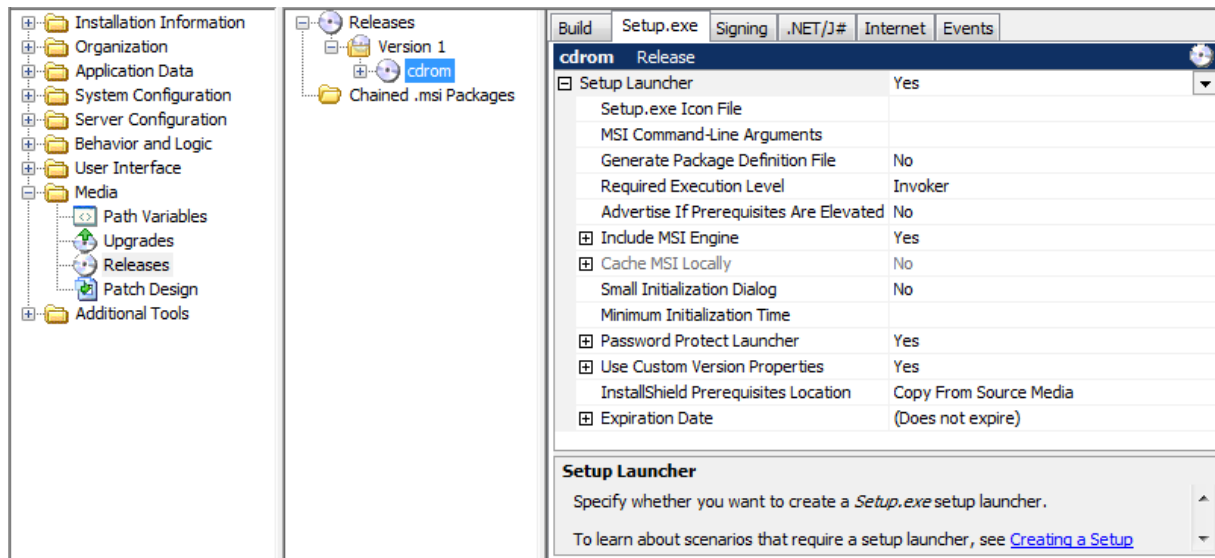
Installation Information
Organization
Application Data
System Configuration
Server Configuration
Behavior and Logic
User Interface
Media
Path Variables
Upgrades
Releases
Patch Design
Additional Tools

Releases
Version 1
cdrom
Chained .msi Packages

Build | Setup.exe | Signing | .NET/J# | Internet | Events

cdrom Release

| | |
|---|---|
| Setup Launcher | Yes |
| Setup.exe Icon File | |
| MSI Command-Line Arguments | |
| Generate Package Definition File | No |
| Required Execution Level | Invoker |
| Advertise If Prerequisites Are Elevated | No |
| Include MSI Engine | Yes |
| Cache MSI Locally | No |
| Small Initialization Dialog | No |
| Minimum Initialization Time | |
| Password Protect Launcher | Yes |
| Use Custom Version Properties | Yes |
| InstallShield Prerequisites Location | Copy From Source Media |
| Expiration Date | (Does not expire) |

Setup Launcher

Specify whether you want to create a Setup.exe setup launcher.

To learn about scenarios that require a setup launcher, see Creating a Setup